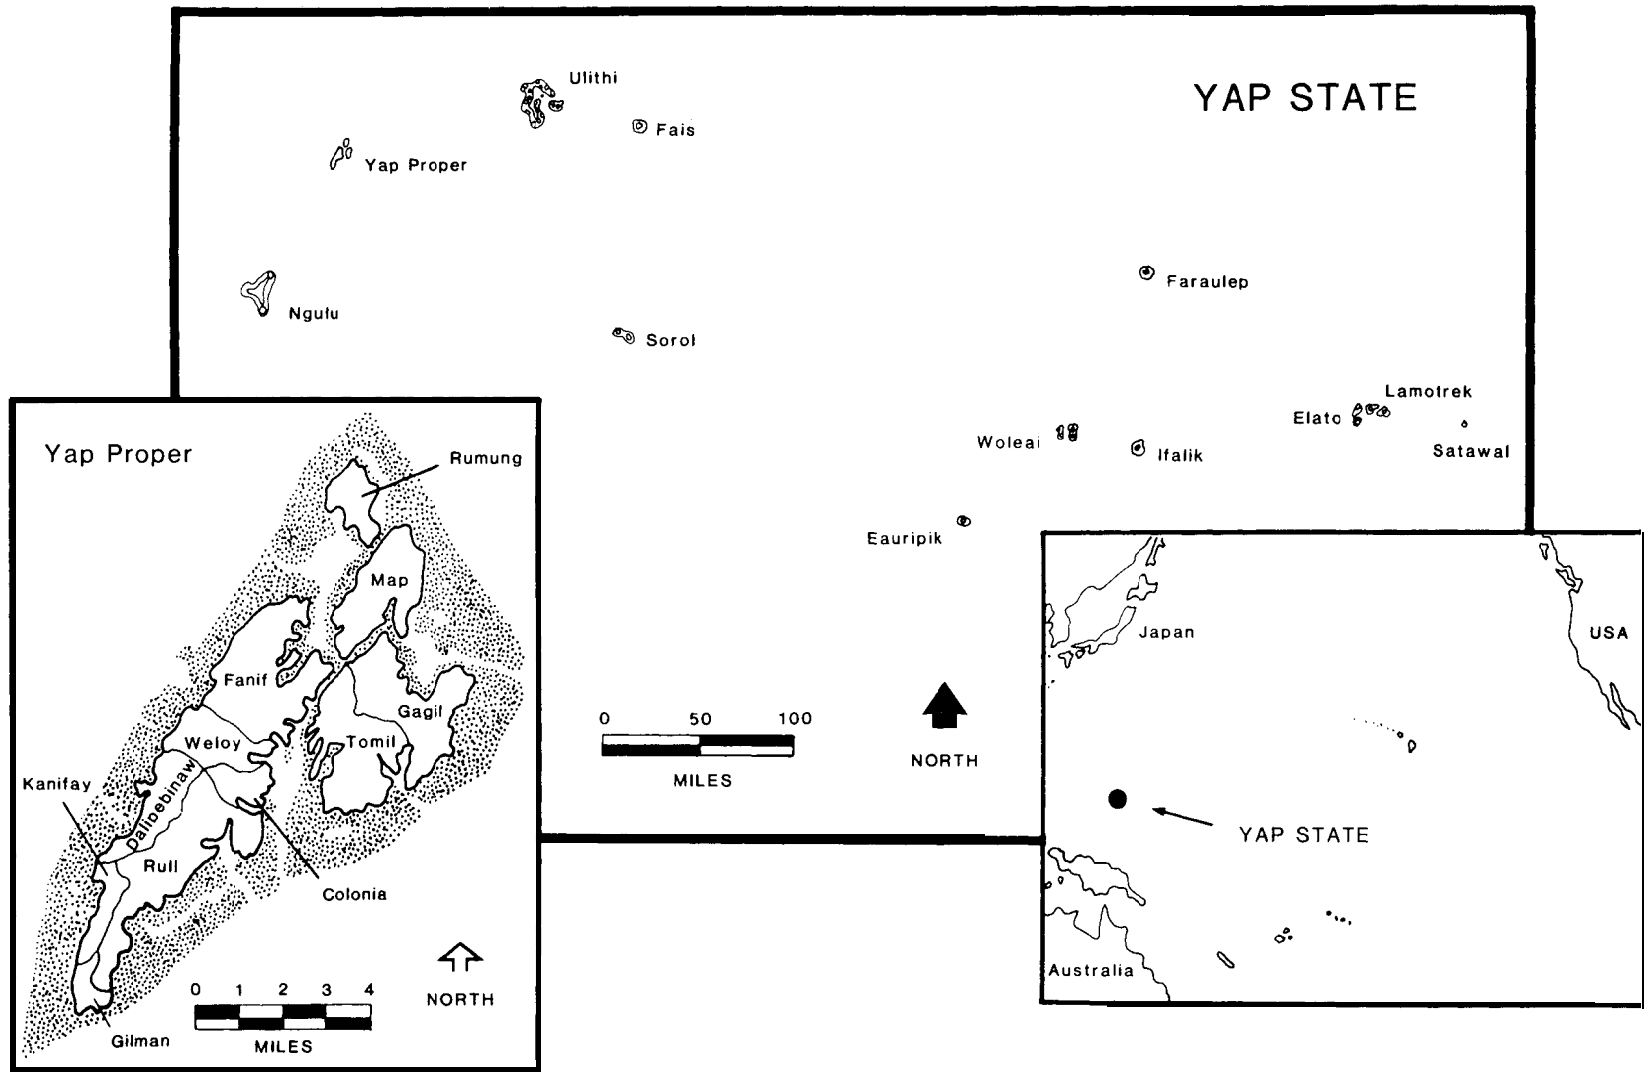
YAP STATE

Ulithi

Fais

Yap Proper

Ngulu

Sorol

Faraulep

Lamotrek

Elato

Satawal

Woleai

Ifalik

Eauripik

0 50 100

MILES

NORTH

Yap Proper

Rumung

Map

Fanif

Gagil

Weloy

Tomil

Kanifay

Dalipebinaw

Rull

Colonia

Gilman

0 1 2 3 4

MILES

NORTH

Japan

USA

YAP STATE

Australia